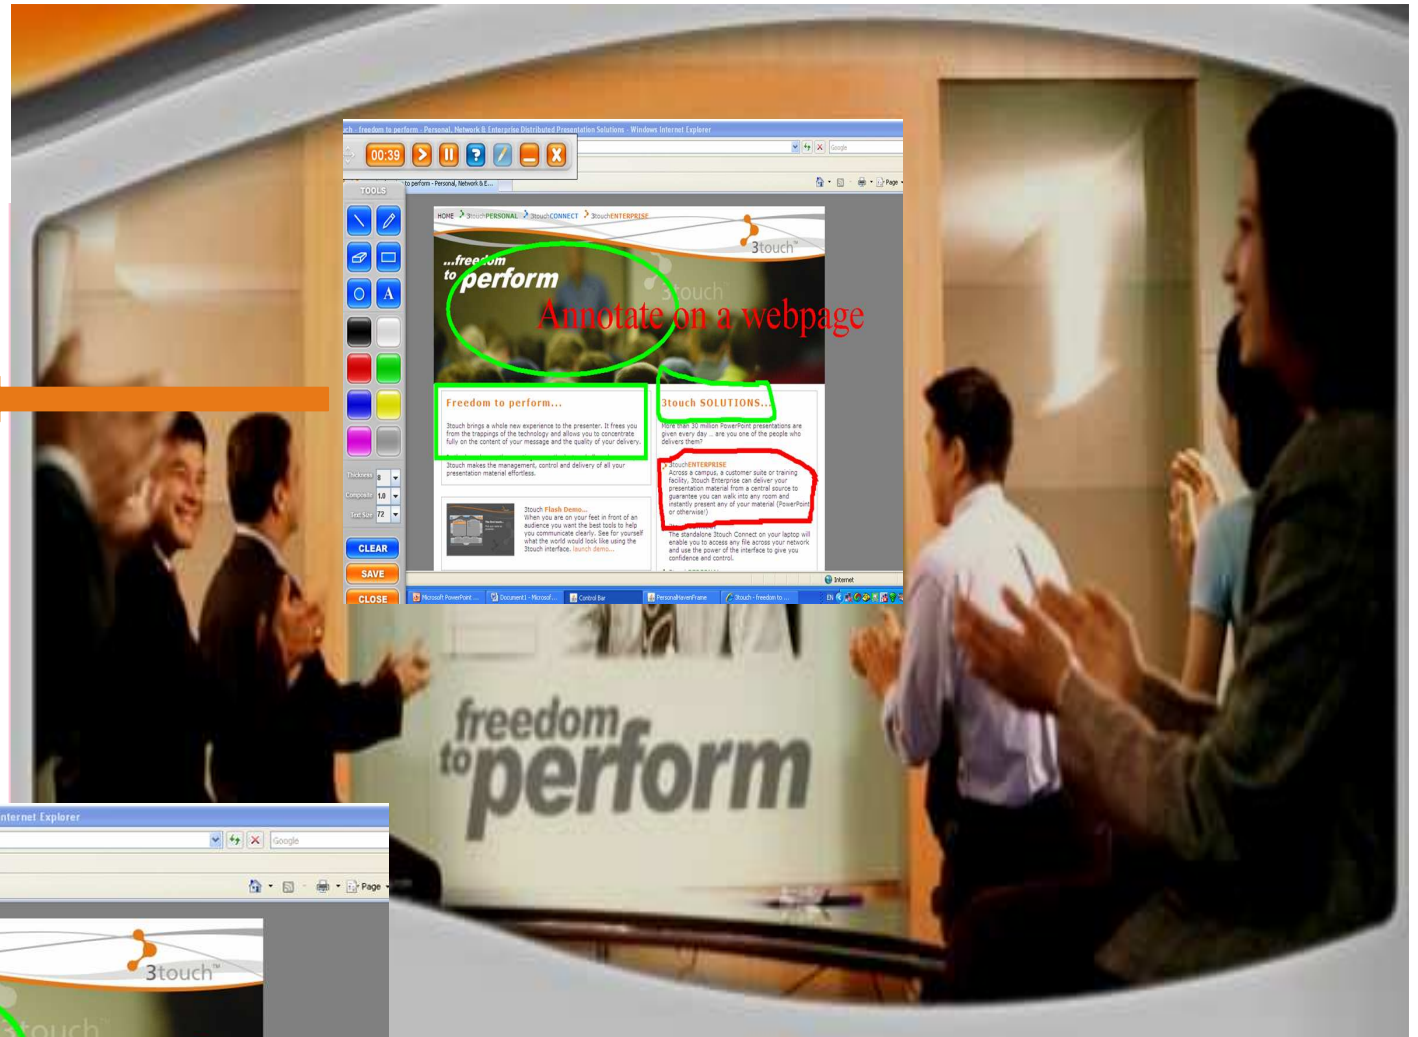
uch - freedom to perform - Personal, Network & Enterprise Distributed Presentation Solutions - Windows Internet Explorer

00:39

Google

TOOLS

to perform - Personal, Network & E...

Page

HOME 3touchPERSONAL 3touchCONNECT 3touchENTERPRISE

3touch™

...freedom to perform

3touch

Annotate on a webpage

Freedom to perform...

Touch brings a whole new experience to the presenter. It frees you from the trappings of the technology and allows you to concentrate fully on the content of your message and the quality of your delivery.

3touch makes the management, control and delivery of all your presentation material effortless.

3touch SOLUTIONS...

More than 30 million PowerPoint presentations are given every day ... are you one of the people who delivers them?

3touchENTERPRISE
Across a campus, a customer suite or training facility, 3touch Enterprise can deliver your presentation material from a central source to guarantee you can walk into any room and instantly present any of your material (PowerPoint or otherwise!)

3touch Flash Demo...
When you are on your feet in front of an audience you want the best tools to help you communicate clearly. See for yourself what the world would look like using the 3touch interface. launch demo...

The standalone 3touch Connect on your laptop will enable you to access any file across your network and use the power of the interface to give you confidence and control.

Thickness 8
Composite 1.0
Text Size 72

CLEAR

SAVE

CLOSE

Internet

Microsoft PowerPoint ... Document1 - Microsof... Control Bar PersonalHavenFrame 3touch - freedom to ...

EN

freedom to perform

nternet Explorer

Google

Page

3touch™

3touch